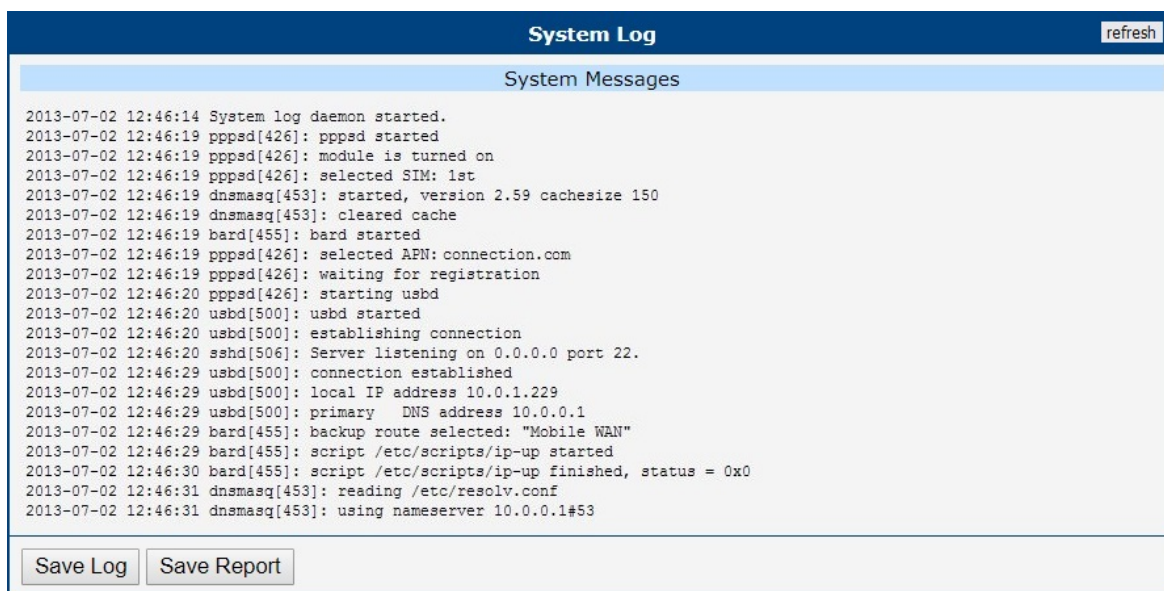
System Log

refresh

System Messages

2013-07-02 12:46:14 System log daemon started.
2013-07-02 12:46:19 pppsd[426]: pppsd started
2013-07-02 12:46:19 pppsd[426]: module is turned on
2013-07-02 12:46:19 pppsd[426]: selected SIM: 1st
2013-07-02 12:46:19 dnsmasq[453]: started, version 2.59 cachesize 150
2013-07-02 12:46:19 dnsmasq[453]: cleared cache
2013-07-02 12:46:19 bard[455]: bard started
2013-07-02 12:46:19 pppsd[426]: selected APN: connection.com
2013-07-02 12:46:19 pppsd[426]: waiting for registration
2013-07-02 12:46:20 pppsd[426]: starting usbd
2013-07-02 12:46:20 usbd[500]: usbd started
2013-07-02 12:46:20 usbd[500]: establishing connection
2013-07-02 12:46:20 sshd[506]: Server listening on 0.0.0.0 port 22.
2013-07-02 12:46:29 usbd[500]: connection established
2013-07-02 12:46:29 usbd[500]: local IP address 10.0.1.229
2013-07-02 12:46:29 usbd[500]: primary DNS address 10.0.0.1
2013-07-02 12:46:29 bard[455]: backup route selected: "Mobile WAN"
2013-07-02 12:46:29 bard[455]: script /etc/scripts/ip-up started
2013-07-02 12:46:30 bard[455]: script /etc/scripts/ip-up finished, status = 0x0
2013-07-02 12:46:31 dnsmasq[453]: reading /etc/resolv.conf
2013-07-02 12:46:31 dnsmasq[453]: using nameserver 10.0.0.1#53

Save Log
Save Report